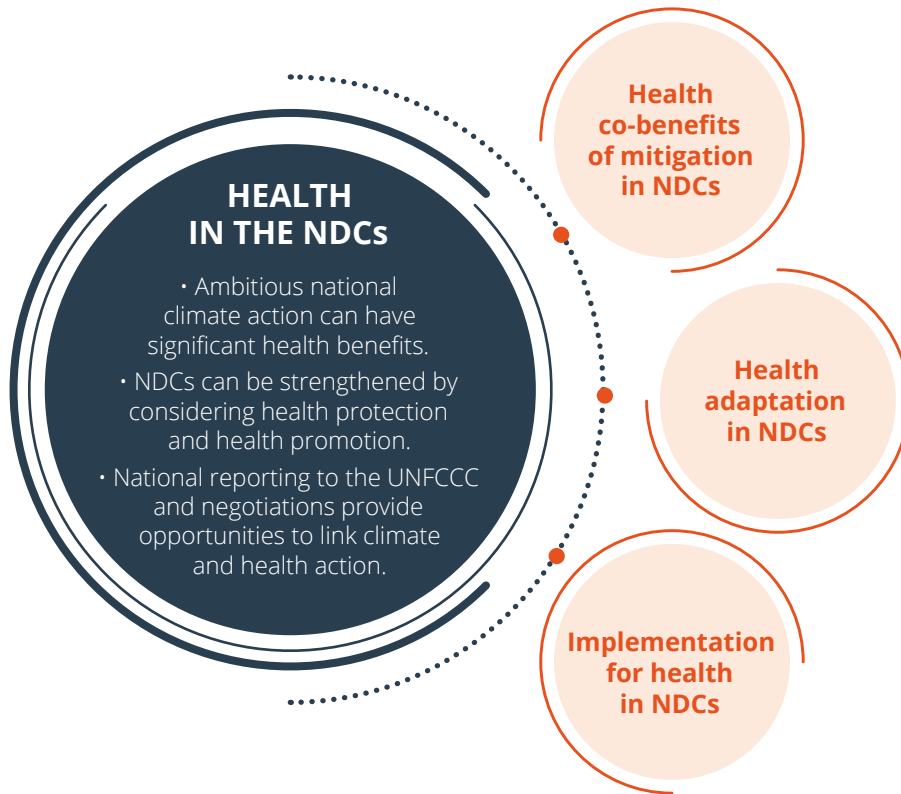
HEALTH IN THE NDCs

• Ambitious national climate action can have significant health benefits.

• NDCs can be strengthened by considering health protection and health promotion.

• National reporting to the UNFCCC and negotiations provide opportunities to link climate and health action.

Health co-benefits of mitigation in NDCs

Health adaptation in NDCs

Implementation for health in NDCs